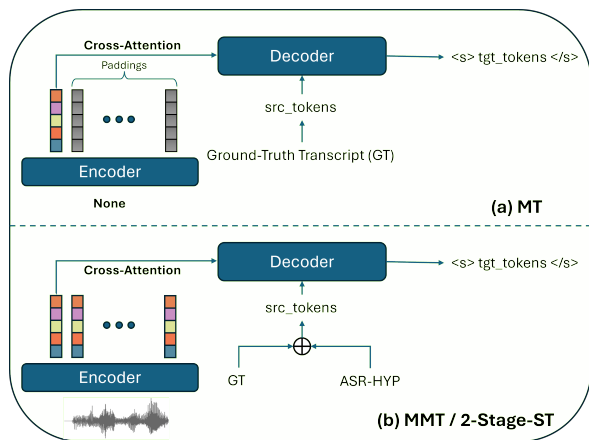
Cross-Attention

Paddings

Decoder

<s> tgt_tokens </s>

src_tokens

Ground-Truth Transcript (GT)

Encoder

None

(a) MT

Cross-Attention

Decoder

<s> tgt_tokens </s>

src_tokens

GT

ASR-HYP

Encoder

(b) MMT / 2-Stage-ST